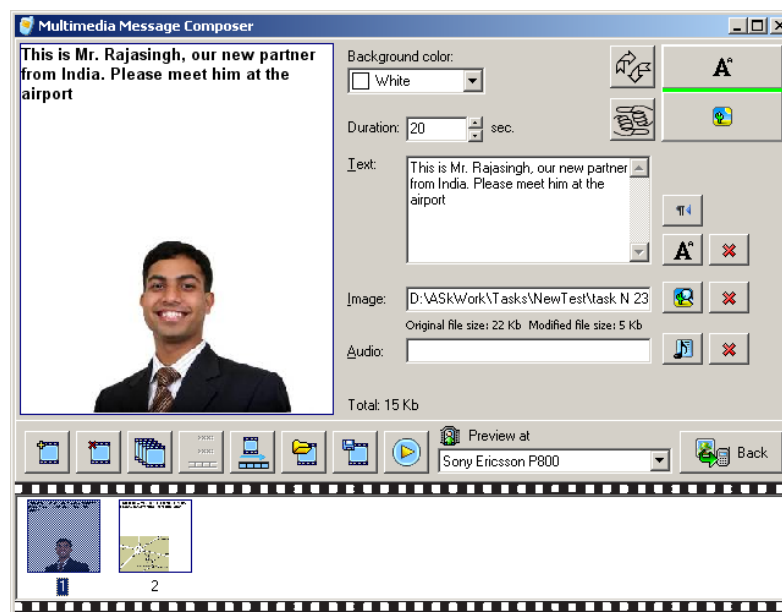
Multimedia Message Composer

This is Mr. Rajasingh, our new partner from India. Please meet him at the airport

Background color:
White

Duration: 20 sec.

Text:
This is Mr. Rajasingh, our new partner from India. Please meet him at the airport

Image: D:\ASkWork\Tasks\NewTest\task N 23
Original file size: 22 Kb Modified file size: 5 Kb

Audio:

Total: 15 Kb

Preview at
Sony Ericsson P800

Back

1
2